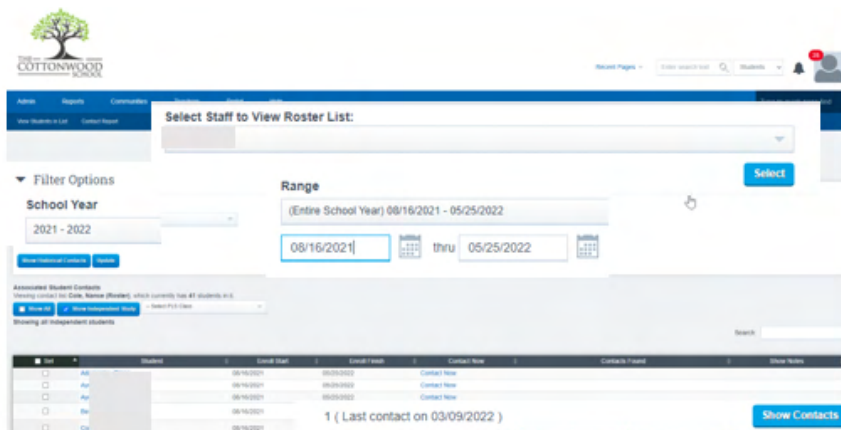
THE COTTONWOOD SCHOOL

Recent Pages Enter search text Students 26

Admin Reports Communities

View Students in List Contact Report

Select Staff to View Roster List:

Select

▼ Filter Options

School Year

2021 - 2022

Range

(Entire School Year) 08/16/2021 - 05/25/2022

08/16/2021 thru 05/25/2022

Show Historical Contacts Update

Associated Student Contacts

Viewing contact list: Cole, Nance (Roster), which currently has 41 students in it.

Show All Show Independent Study -- Select PLS Class --

Showing all independent students

Search

| Sel | Student | Enroll Start | Enroll Finish | Contact Now | Contacts Found | Show Notes |
|---|---|---|---|---|---|---|
| | | 08/16/2021 | 05/25/2022 | Contact Now | | |
| | | 08/16/2021 | 05/25/2022 | Contact Now | | |
| | | 08/16/2021 | 05/25/2022 | Contact Now | | |
| | | 08/16/2021 | | | | |

1 ( Last contact on 03/09/2022 )

Show Contacts